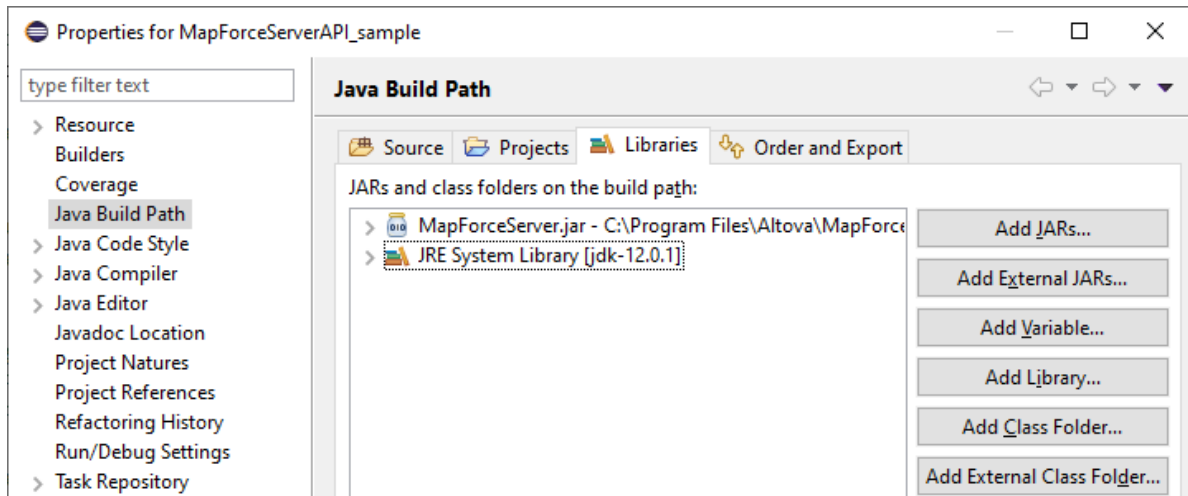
Properties for MapForceServerAPI_sample

type filter text

Resource
Builders
Coverage
Java Build Path
Java Code Style
Java Compiler
Java Editor
Javadoc Location
Project Natures
Project References
Refactoring History
Run/Debug Settings
Task Repository

Java Build Path

Source
Projects
Libraries
Order and Export

JARs and class folders on the build path:

MapForceServer.jar - C:\Program Files\Altova\MapForce
JRE System Library [jdk-12.0.1]

Add JARs...
Add External JARs...
Add Variable...
Add Library...
Add Class Folder...
Add External Class Folder...